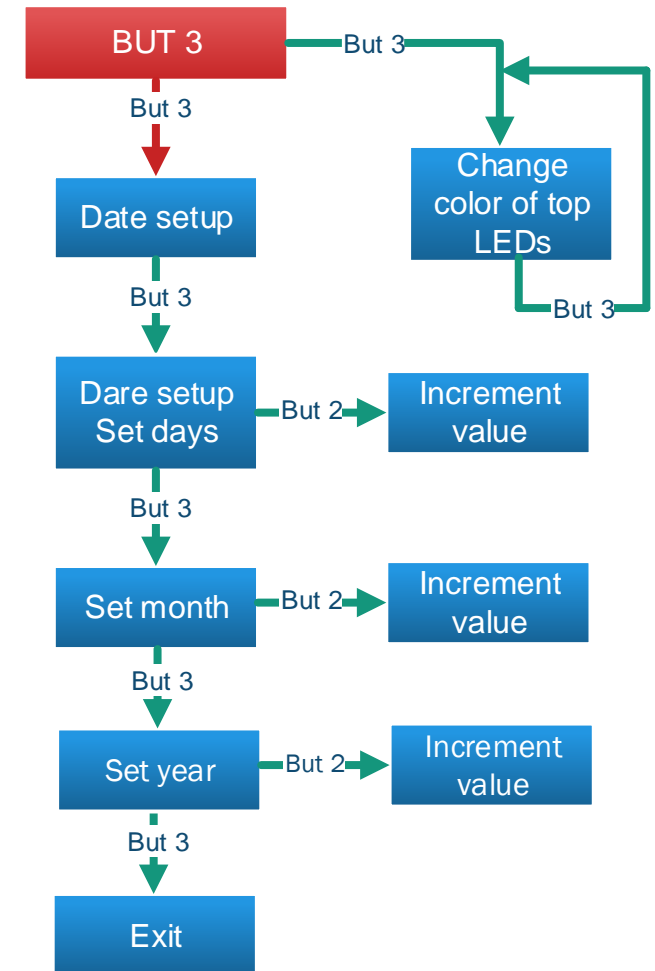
BUT 3

But 3

Change color of top LEDs

But 3

But 3

Date setup

But 3

Dare setup Set days

But 2

Increment value

But 3

Set month

But 2

Increment value

But 3

Set year

But 2

Increment value

But 3

Exit